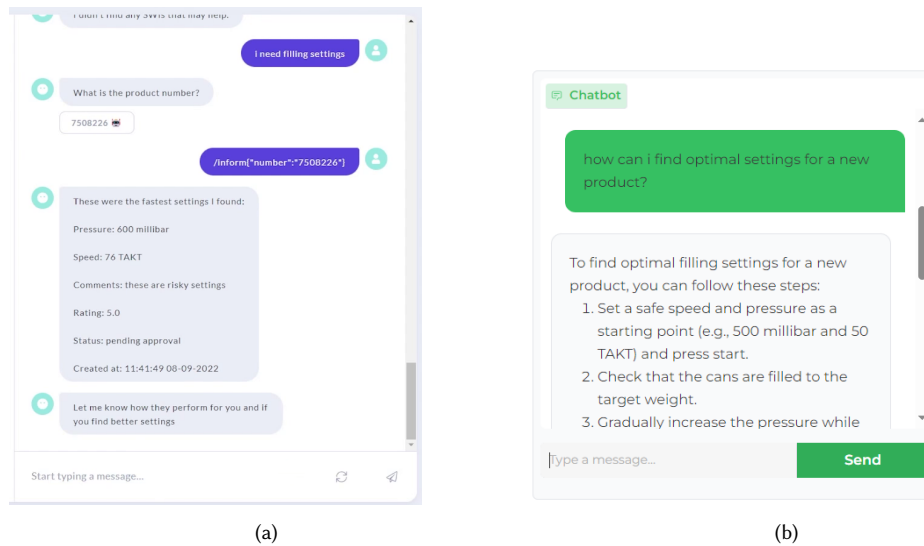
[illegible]

i need filling settings

What is the product number?

7508226

/inform{"number":"7508226"}

These were the fastest settings I found:

Pressure: 600 millibar

Speed: 76 TAKT

Comments: these are risky settings

Rating: 5.0

Status: pending approval

Created at: 11:41:49 08-09-2022

Let me know how they perform for you and if you find better settings

Start typing a message...

(a)

Chatbot

how can i find optimal settings for a new product?

To find optimal filling settings for a new product, you can follow these steps:

1. Set a safe speed and pressure as a starting point (e.g., 500 millibar and 50 TAKT) and press start.
2. Check that the cans are filled to the target weight.
3. Gradually increase the pressure while

Type a message...

Send

(b)